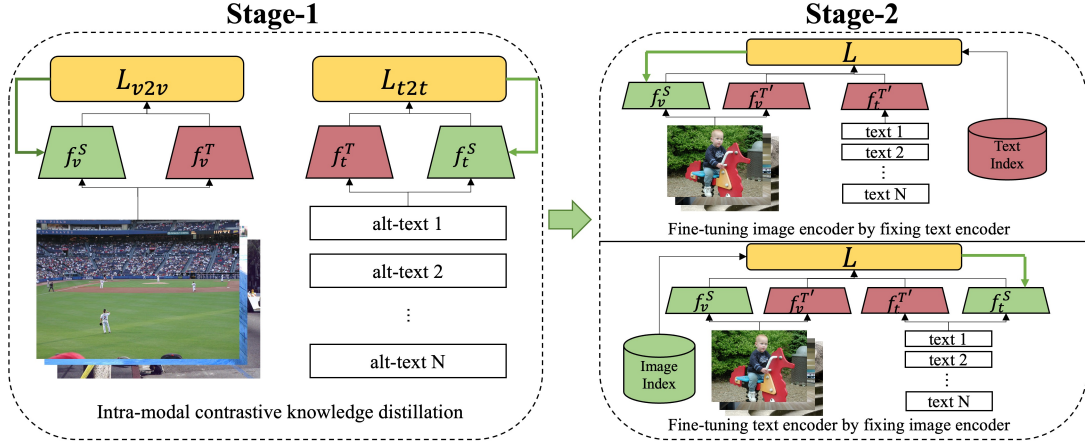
Stage-1

$L_{v2v}$

$L_{t2t}$

$f_v^S$ $f_v^T$ $f_t^T$ $f_t^S$

alt-text 1

alt-text 2

⋮

alt-text N

Intra-modal contrastive knowledge distillation

Stage-2

$L$

$f_v^S$ $f_v^{T'}$ $f_t^{T'}$

text 1

text 2

⋮

text N

Text Index

Fine-tuning image encoder by fixing text encoder

$L$

$f_v^S$ $f_v^{T'}$ $f_t^{T'}$ $f_t^S$

Image Index

text 1

text 2

⋮

text N

Fine-tuning text encoder by fixing image encoder